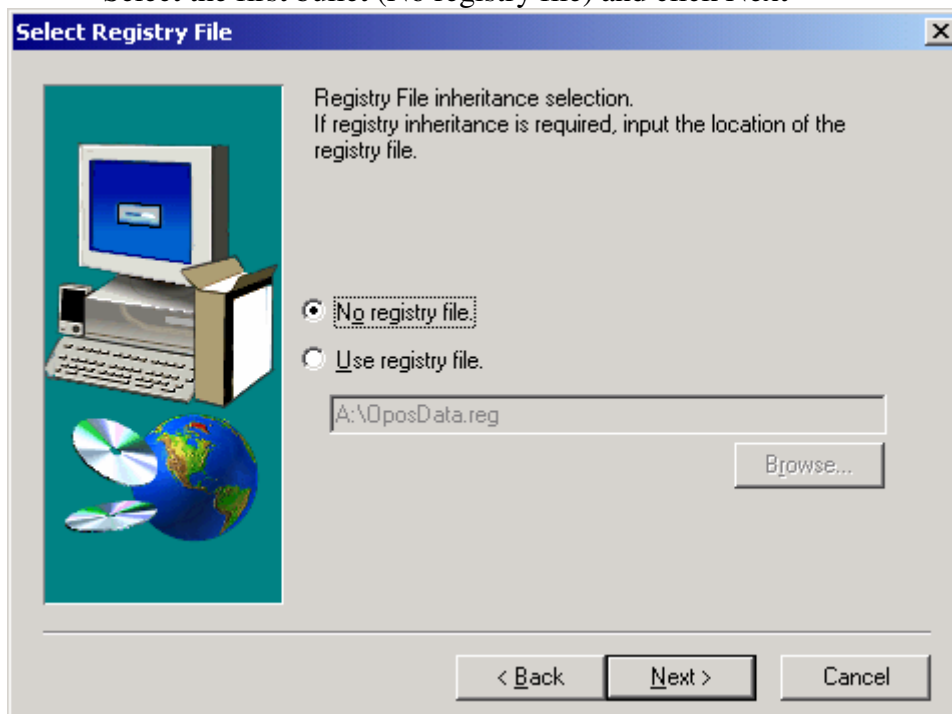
Select the first bullet (No registry file) and click Next.

Select Registry File

Registry File inheritance selection.
If registry inheritance is required, input the location of the registry file.

No registry file.

Use registry file.

A:\OposData.reg

Browse...

< Back

Next >

Cancel